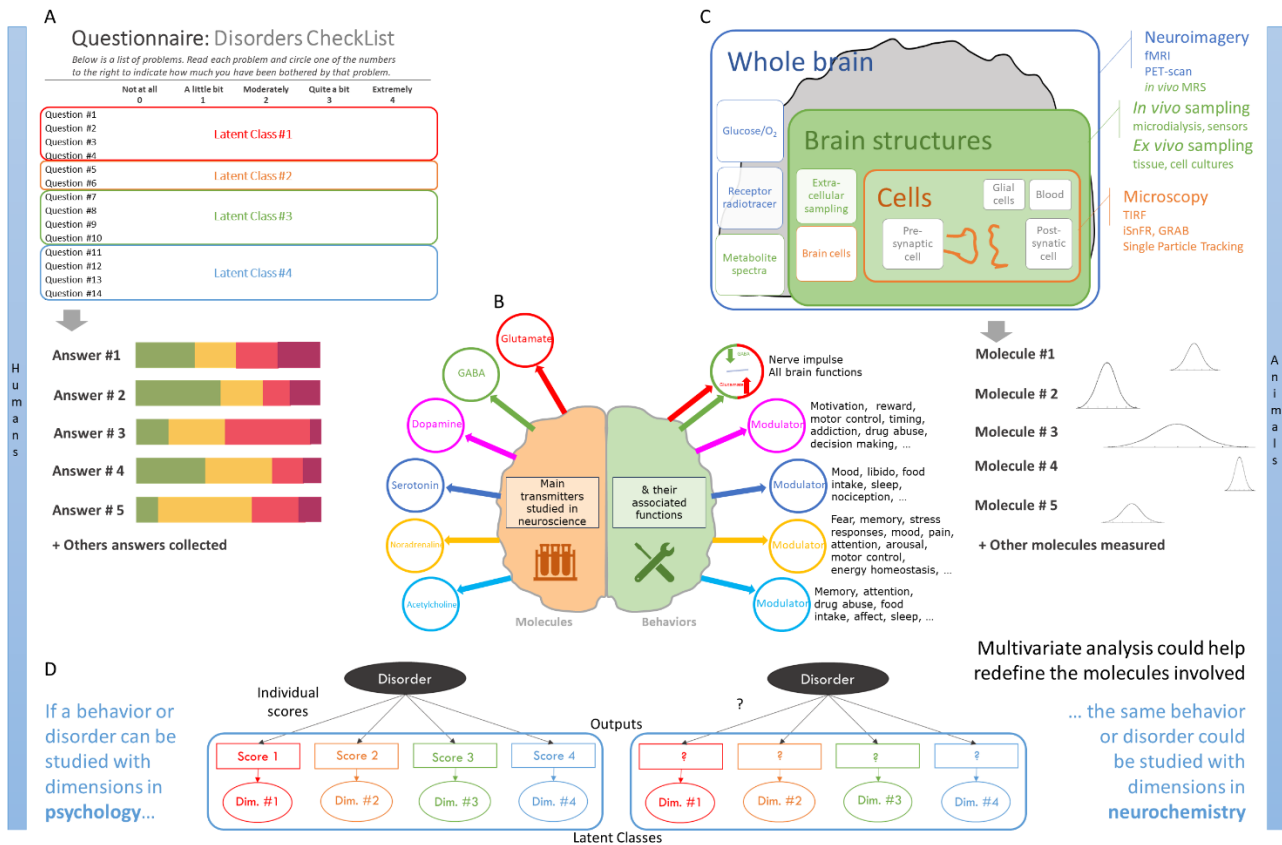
A

Questionnaire: Disorders CheckList

Below is a list of problems. Read each problem and circle one of the numbers to the right to indicate how much you have been bothered by that problem.

| Not at all 0 | A little bit 1 | Moderately 2 | Quite a bit 3 | Extremely 4 |
|---|---|---|---|---|

Question #1
Question #2
Question #3
Question #4
Latent Class #1

Question #5
Question #6
Latent Class #2

Question #7
Question #8
Question #9
Question #10
Latent Class #3

Question #11
Question #12
Question #13
Question #14
Latent Class #4

Answer #1
Answer # 2
Answer # 3
Answer # 4
Answer # 5
+ Others answers collected

Humans

B

Glutamate
GABA
Dopamine
Serotonin
Noradrenaline
Acetylcholine

Main transmitters studied in neuroscience

& their associated functions

Molecules
Behaviors

Nerve impulse
All brain functions

Modulator
Motivation, reward, motor control, timing, addiction, drug abuse, decision making, ...

Modulator
Mood, libido, food intake, sleep, nociception, ...

Modulator
Fear, memory, stress responses, mood, pain, attention, arousal, motor control, energy homeostasis, ...

Modulator
Memory, attention, drug abuse, food intake, affect, sleep, ...

C

Whole brain
Glucose/$O_2$
Receptor radiotracer
Metabolite spectra

Brain structures
Extra-cellular sampling
Brain cells

Cells
Glial cells
Blood
Pre-synaptic cell
Post-synatic cell

Neuroimagery
fMRI
PET-scan
in vivo MRS

In vivo sampling
microdialysis, sensors
Ex vivo sampling
tissue, cell cultures

Microscopy
TIRF
iSnFR, GRAB
Single Particle Tracking

Molecule #1
Molecule # 2
Molecule # 3
Molecule # 4
Molecule # 5
+ Other molecules measured

Animals

Multivariate analysis could help redefine the molecules involved

D

If a behavior or disorder can be studied with dimensions in psychology...

Disorder
Individual scores
Outputs
Score 1
Score 2
Score 3
Score 4
Dim. #1
Dim. #2
Dim. #3
Dim. #4

Disorder
?
?
?
?
?
Dim. #1
Dim. #2
Dim. #3
Dim. #4

Latent Classes

... the same behavior or disorder could be studied with dimensions in neurochemistry